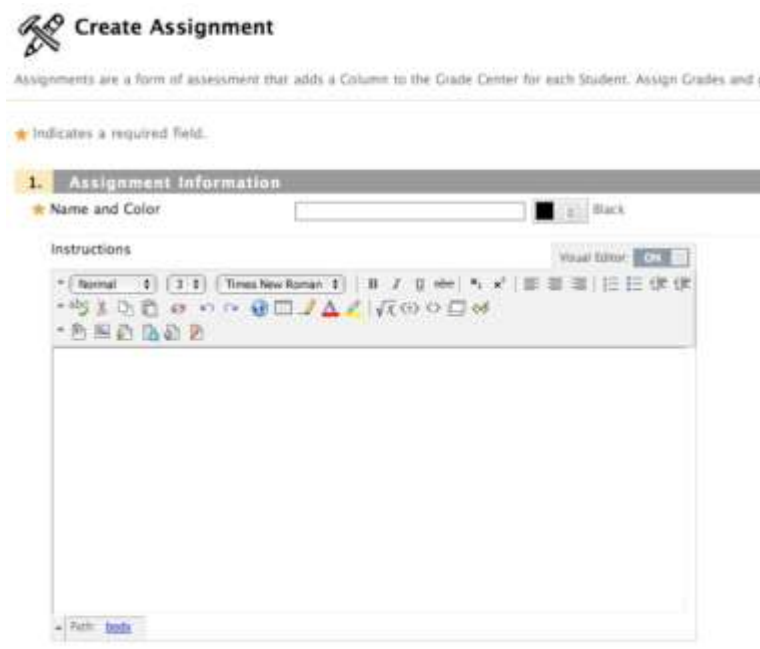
Create Assignment

Assignments are a form of assessment that adds a Column to the Grade Center for each Student. Assign Grades and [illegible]

★ Indicates a required field.

1. Assignment Information

★ Name and Color

Black

Instructions

Visual Editor: ON

Normal

3

Times New Roman

B I U abc

Path: body